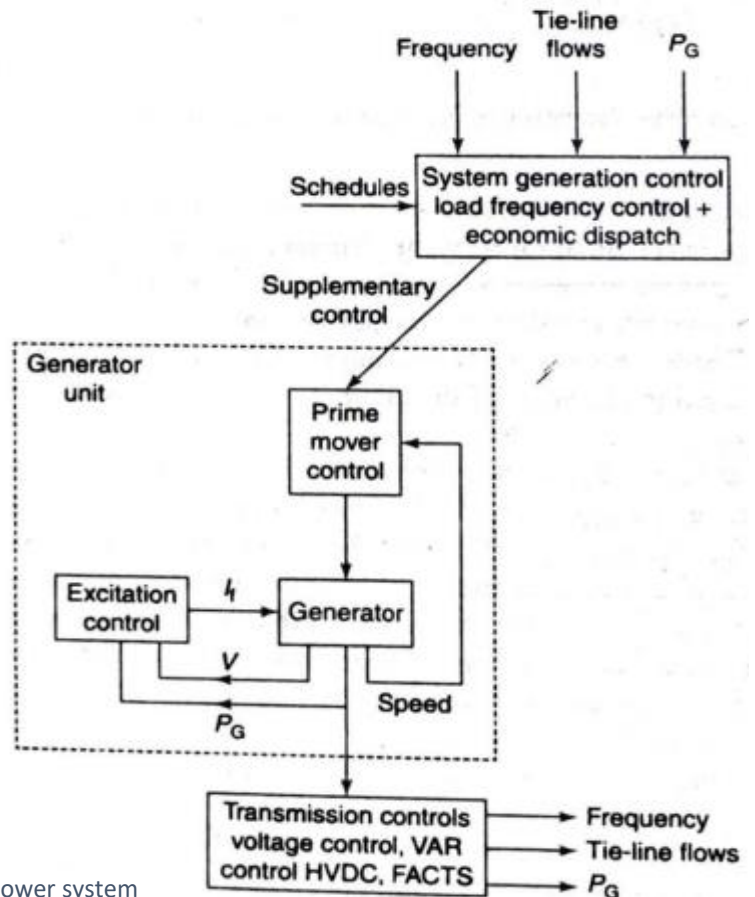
Frequency
Tie-line flows
$P_G$

Schedules
System generation control load frequency control + economic dispatch

Supplementary control

Generator unit

Prime mover control

Excitation control
$I_f$
Generator
$V$
$P_G$
Speed

Transmission controls voltage control, VAR control HVDC, FACTS
Frequency
Tie-line flows
$P_G$

ower system